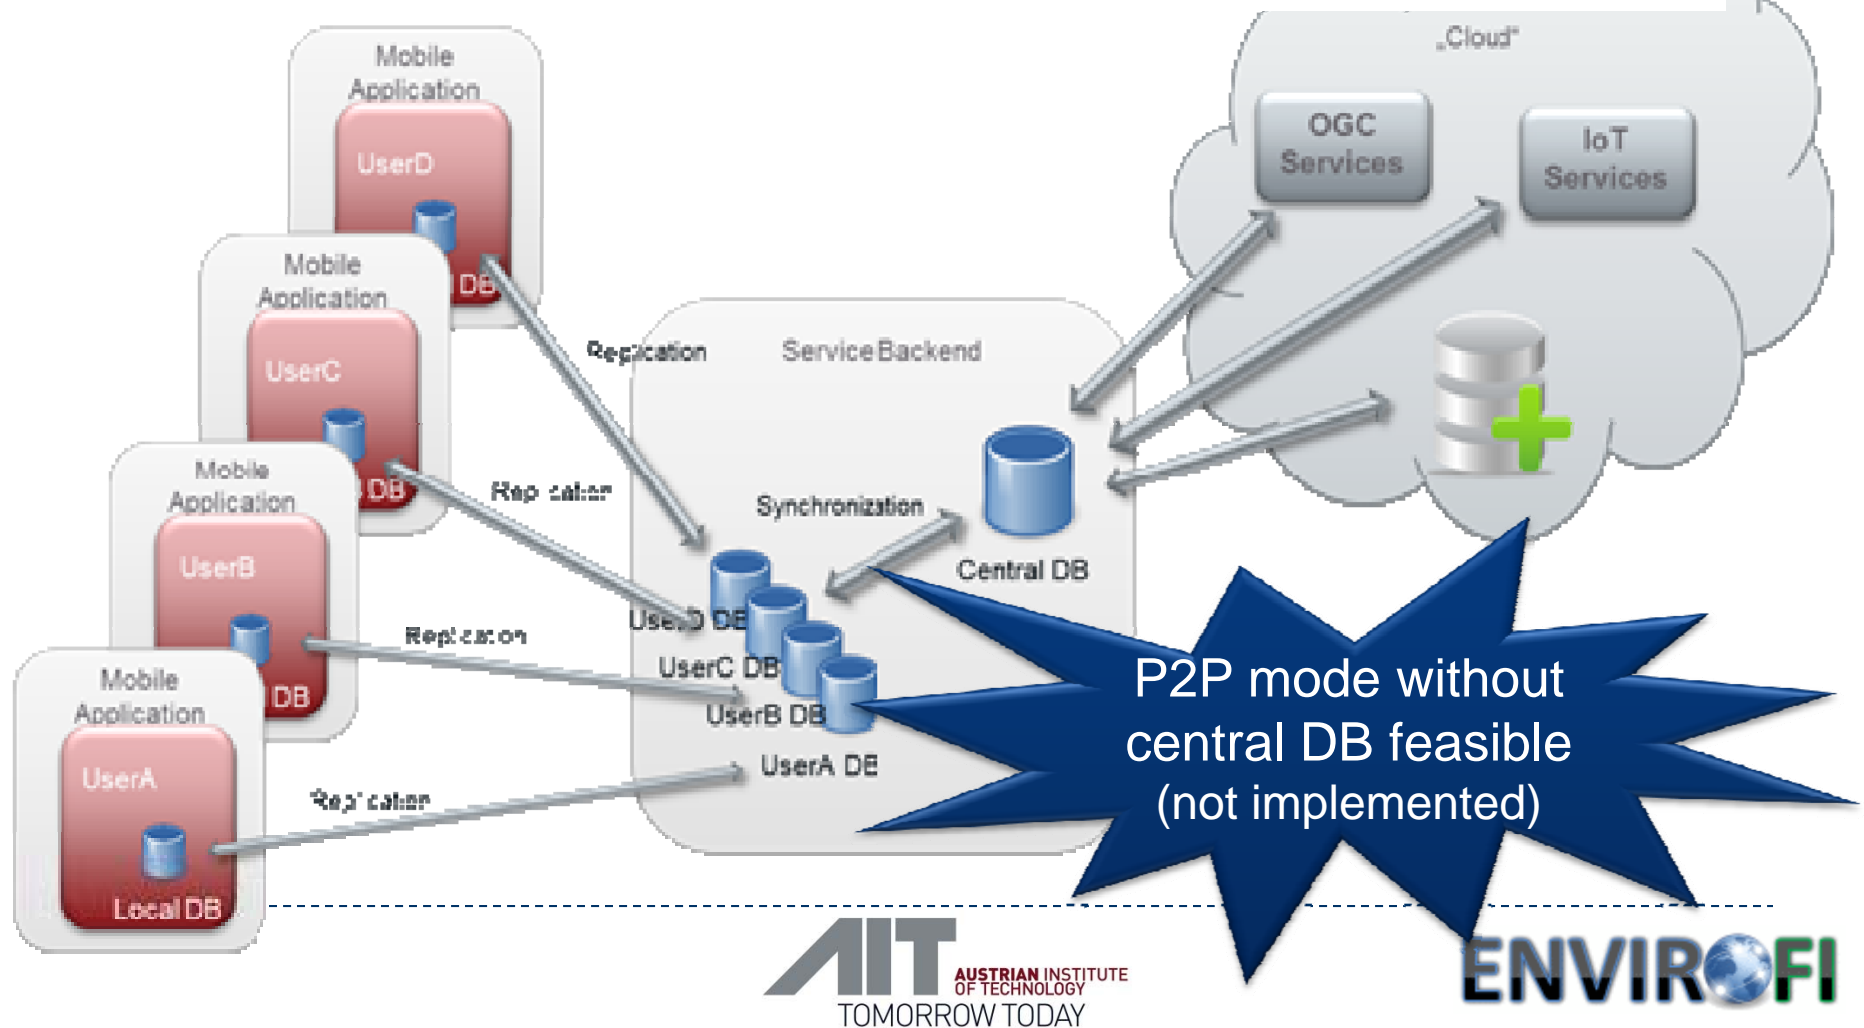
„Cloud"

OGC Services

IoT Services

Mobile Application

UserD

DB

Mobile Application

UserC

DB

Mobile Application

UserB

DB

Mobile Application

UserA

Local DB

Replication

Replication

Replication

Replication

Service Backend

Synchronization

Central DB

UserD DB

UserC DB

UserB DB

UserA DB

P2P mode without central DB feasible (not implemented)

AIT AUSTRIAN INSTITUTE OF TECHNOLOGY TOMORROW TODAY

ENVIROFI